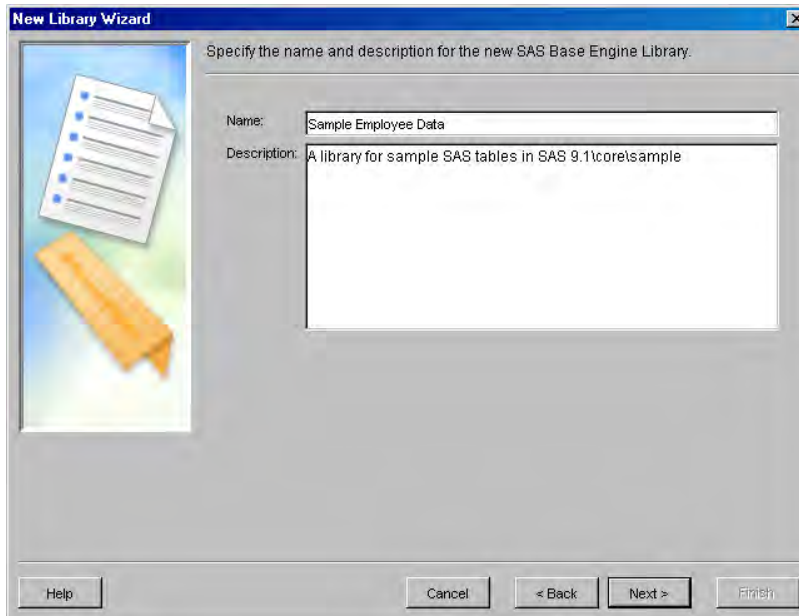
New Library Wizard

Specify the name and description for the new SAS Base Engine Library.

Name: Sample Employee Data

Description: A library for sample SAS tables in SAS 9.1\core\sample

Help

Cancel

< Back

Next >

Finish